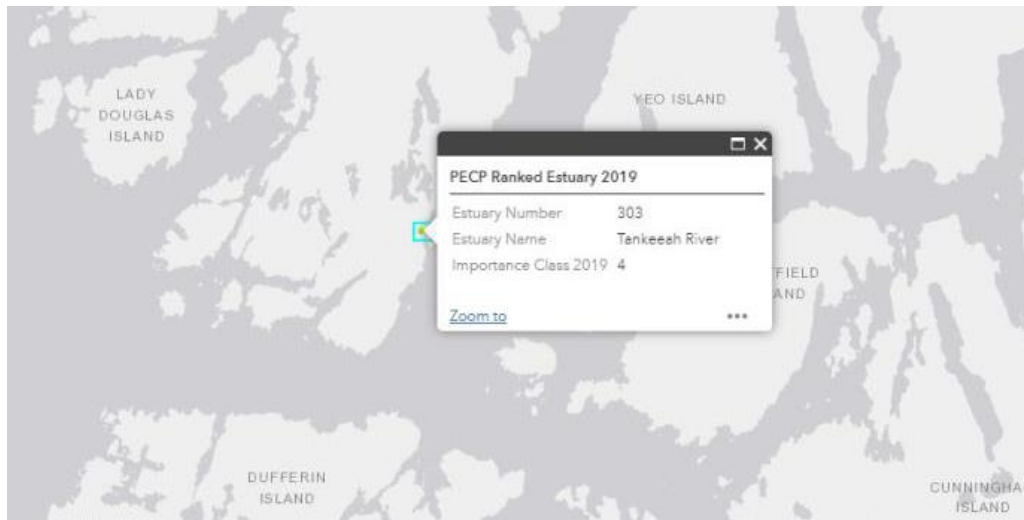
LADY DOUGLAS ISLAND

YEO ISLAND

PECP Ranked Estuary 2019

| | |
|---|---|
| Estuary Number | 303 |
| Estuary Name | Tankeeah River |
| Importance Class 2019 | 4 |

FIELD
AND

Zoom to

•••

DUFFERIN ISLAND

CUNNINGHA
ISLAND